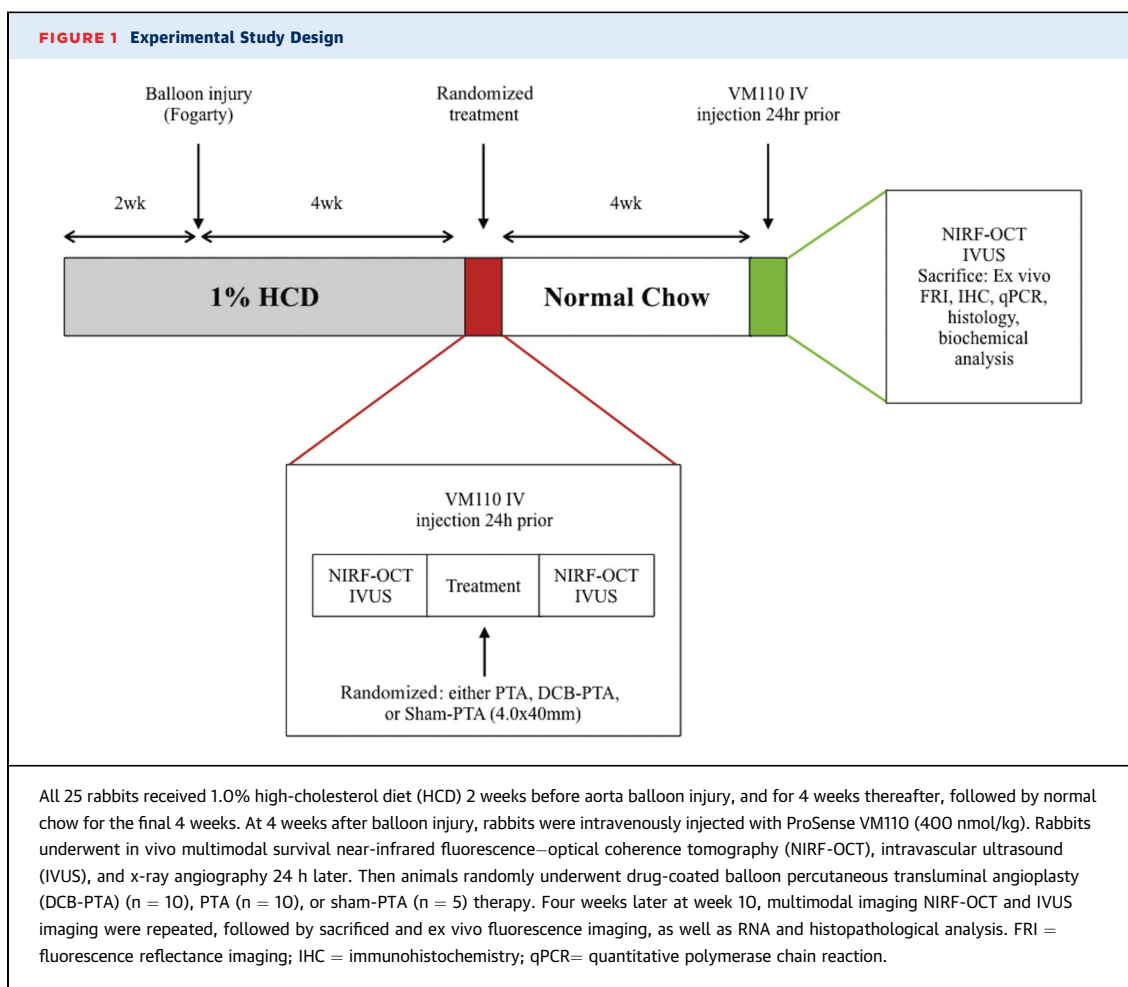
FIGURE 1 Experimental Study Design

Balloon injury (Fogarty)

Randomized treatment

VM110 IV injection 24hr prior

2wk

4wk

4wk

1% HCD

Normal Chow

NIRF-OCT
IVUS
Sacrifice: Ex vivo FRI, IHC, qPCR, histology, biochemical analysis

VM110 IV injection 24h prior

| NIRF-OCT IVUS | Treatment | NIRF-OCT IVUS |
|---|---|---|

Randomized: either PTA, DCB-PTA, or Sham-PTA (4.0x40mm)

All 25 rabbits received 1.0% high-cholesterol diet (HCD) 2 weeks before aorta balloon injury, and for 4 weeks thereafter, followed by normal chow for the final 4 weeks. At 4 weeks after balloon injury, rabbits were intravenously injected with ProSense VM110 (400 nmol/kg). Rabbits underwent in vivo multimodal survival near-infrared fluorescence–optical coherence tomography (NIRF-OCT), intravascular ultrasound (IVUS), and x-ray angiography 24 h later. Then animals randomly underwent drug-coated balloon percutaneous transluminal angioplasty (DCB-PTA) (n = 10), PTA (n = 10), or sham-PTA (n = 5) therapy. Four weeks later at week 10, multimodal imaging NIRF-OCT and IVUS imaging were repeated, followed by sacrificed and ex vivo fluorescence imaging, as well as RNA and histopathological analysis. FRI = fluorescence reflectance imaging; IHC = immunohistochemistry; qPCR= quantitative polymerase chain reaction.